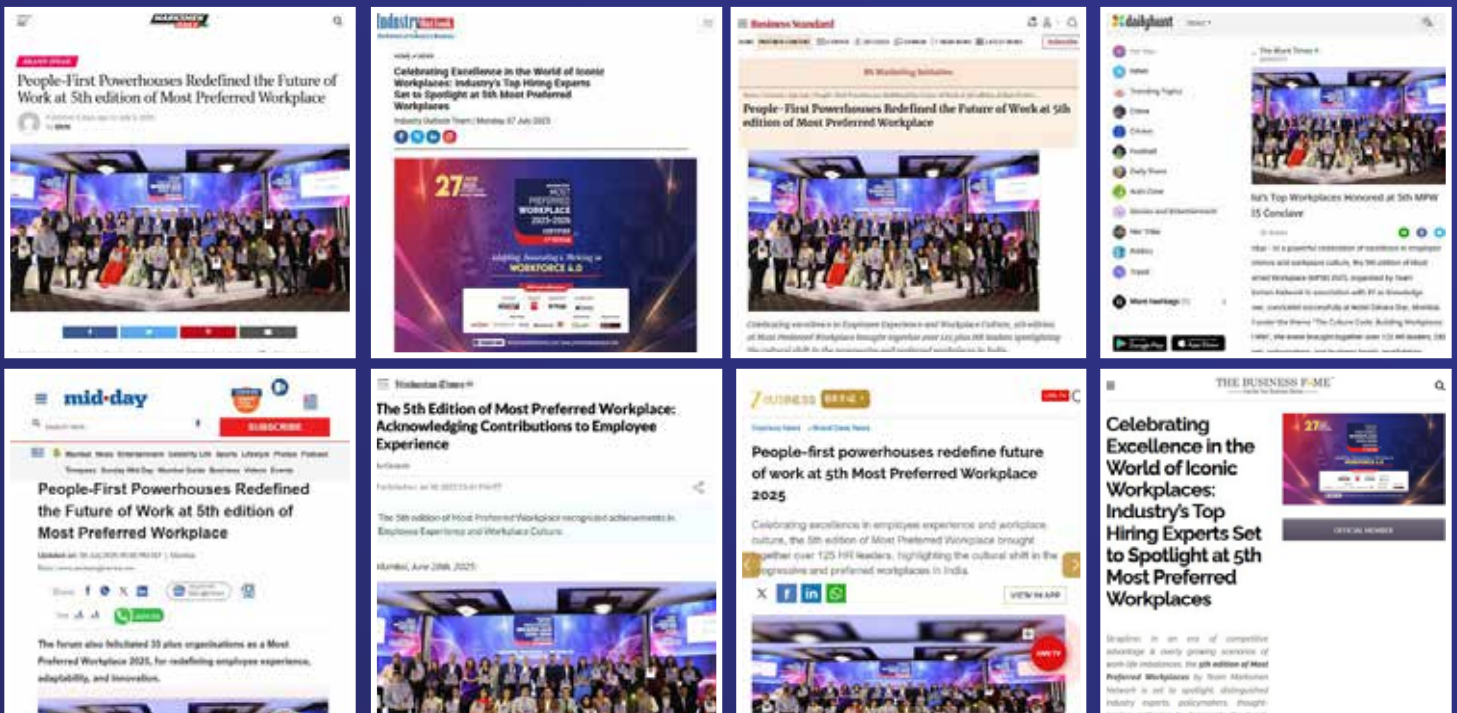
People-First Powerhouses Redefined the Future of Work at 5th edition of Most Preferred Workplace

Industry Outlook

Celebrating Excellence in the World of Iconic Workplaces: Industry's Top Hiring Experts Set to Spotlight at 5th Most Preferred Workplaces

Industry Outlook Team | Monday, 07 July 2025

27

MOST PREFERRED WORKPLACE 2025-2026

WORKFORCE 4.0

Business Standard

People-First Powerhouses Redefined the Future of Work at 5th edition of Most Preferred Workplace

dailyhunt

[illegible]'s Top Workplaces Honored at 5th MPW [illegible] Conclave

mid-day

SUBSCRIBE

People-First Powerhouses Redefined the Future of Work at 5th edition of Most Preferred Workplace

The forum also felicitated 35 plus organisations as a Most Preferred Workplace 2025, for redefining employee experience, adaptability, and innovation.

Hindustan Times

The 5th Edition of Most Preferred Workplace: Acknowledging Contributions to Employee Experience

The 5th edition of Most Preferred Workplace recognized achievements in Employee Experience and Workplace Culture.

Mumbai, June 28th, 2025:

BUSINESS

People-first powerhouses redefine future of work at 5th Most Preferred Workplace 2025

Celebrating excellence in employee experience and workplace culture, the 5th edition of Most Preferred Workplace brought together over 125 HR leaders, highlighting the cultural shift in the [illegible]gressive and preferred workplaces in India.

VIEW IN APP

THE BUSINESS FAME

Celebrating Excellence in the World of Iconic Workplaces: Industry's Top Hiring Experts Set to Spotlight at 5th Most Preferred Workplaces

OFFICIAL MEMBER